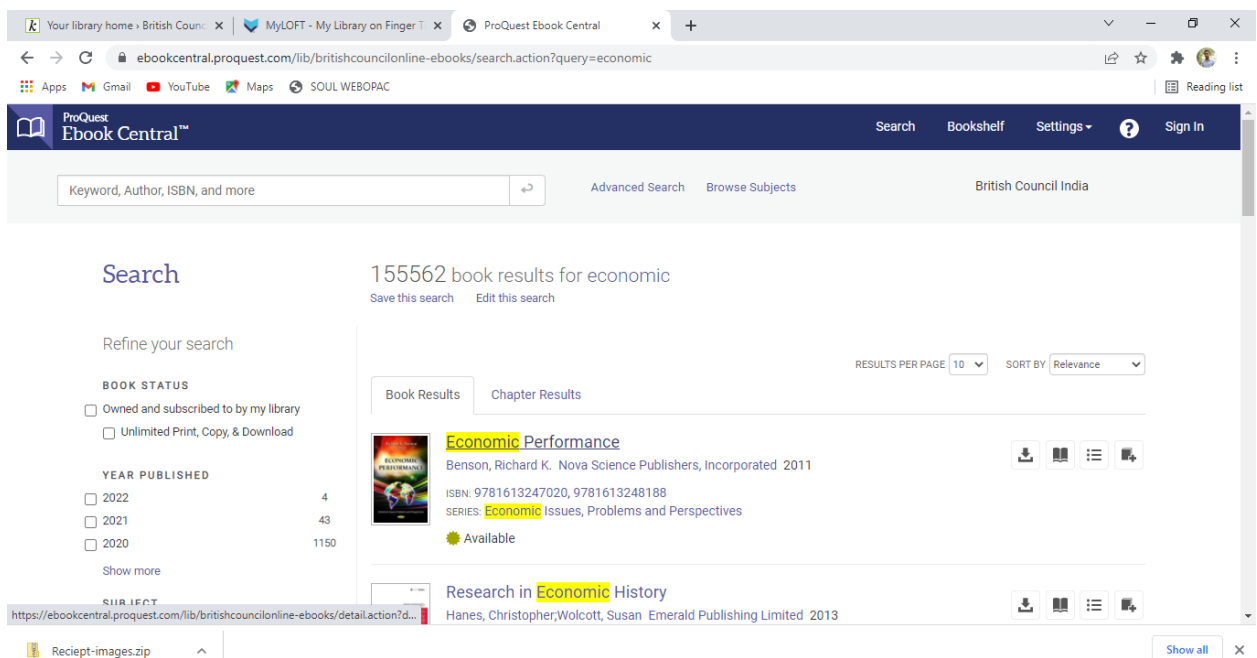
Your library home › British Counc
MyLOFT - My Library on Finger T
ProQuest Ebook Central

ebookcentral.proquest.com/lib/britishcouncilonline-ebooks/search.action?query=economic

Apps Gmail YouTube Maps SOUL WEBOPAC
Reading list

ProQuest Ebook Central™
Search Bookshelf Settings Sign In

Keyword, Author, ISBN, and more
Advanced Search Browse Subjects
British Council India

Search

155562 book results for economic
Save this search Edit this search

Refine your search

BOOK STATUS
Owned and subscribed to by my library
Unlimited Print, Copy, & Download

YEAR PUBLISHED
| 2022 | 4 |
|---|---|
| 2021 | 43 |
| 2020 | 1150 |

Show more

SUBJECT

RESULTS PER PAGE 10
SORT BY Relevance

Book Results Chapter Results

Economic Performance
Benson, Richard K. Nova Science Publishers, Incorporated 2011
ISBN: 9781613247020, 9781613248188
SERIES: Economic Issues, Problems and Perspectives
Available

Research in Economic History
Hanes, Christopher;Wolcott, Susan Emerald Publishing Limited 2013

https://ebookcentral.proquest.com/lib/britishcouncilonline-ebooks/detail.action?d...

Reciept-images.zip
Show all